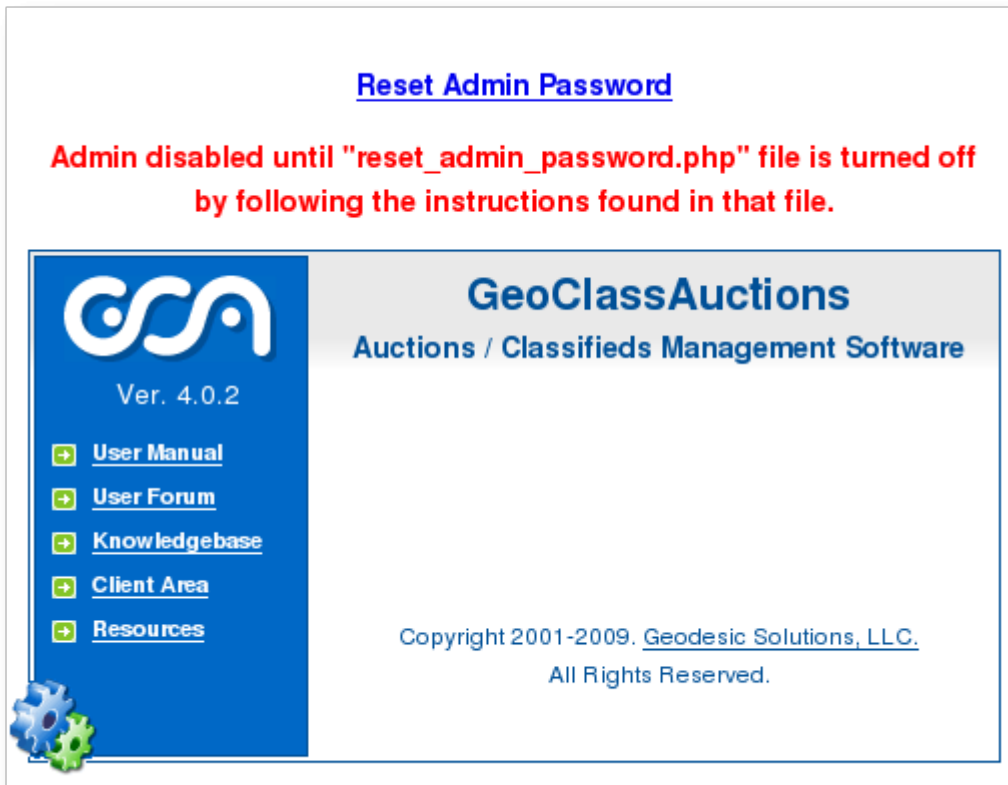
Reset Admin Password

Admin disabled until "reset_admin_password.php" file is turned off by following the instructions found in that file.

GCA

Ver. 4.0.2

User Manual

User Forum

Knowledgebase

Client Area

Resources

GeoClassAuctions

Auctions / Classifieds Management Software

Copyright 2001-2009. Geodesic Solutions, LLC.

All Rights Reserved.